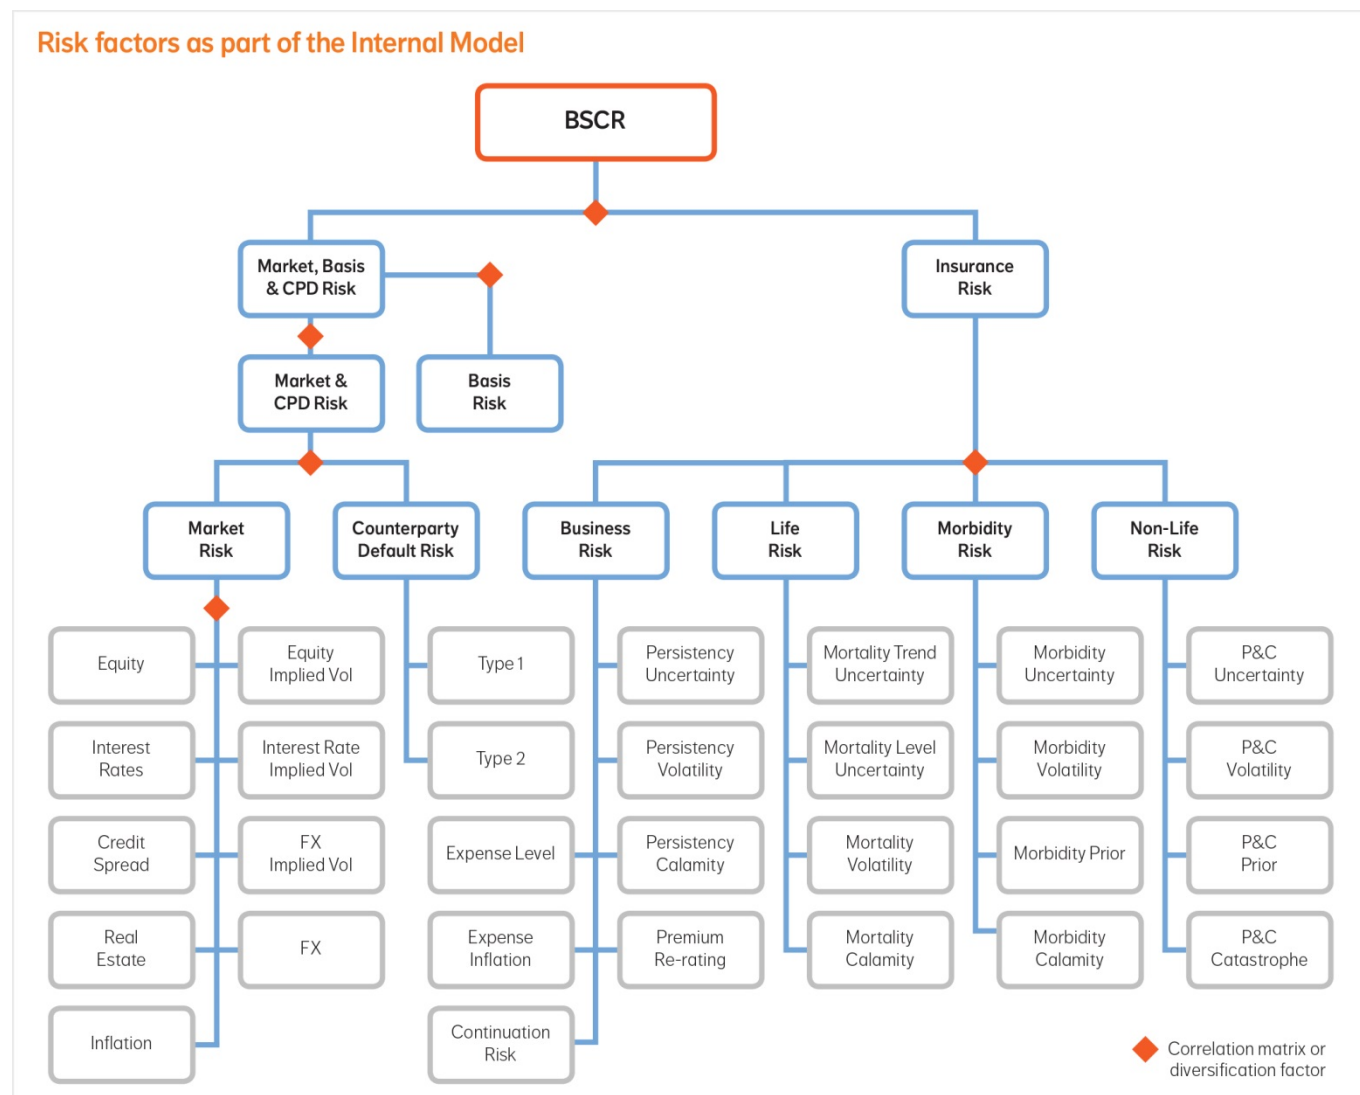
Risk factors as part of the Internal Model

BSCR

Market, Basis & CPD Risk

Insurance Risk

Market & CPD Risk

Basis Risk

Market Risk

Counterparty Default Risk

Business Risk

Life Risk

Morbidity Risk

Non-Life Risk

Equity

Equity Implied Vol

Interest Rates

Interest Rate Implied Vol

Credit Spread

FX Implied Vol

Real Estate

FX

Inflation

Type 1

Type 2

Expense Level

Expense Inflation

Continuation Risk

Persistency Uncertainty

Persistency Volatility

Persistency Calamity

Premium Re-rating

Mortality Trend Uncertainty

Mortality Level Uncertainty

Mortality Volatility

Mortality Calamity

Morbidity Uncertainty

Morbidity Volatility

Morbidity Prior

Morbidity Calamity

P&C Uncertainty

P&C Volatility

P&C Prior

P&C Catastrophe

Correlation matrix or diversification factor